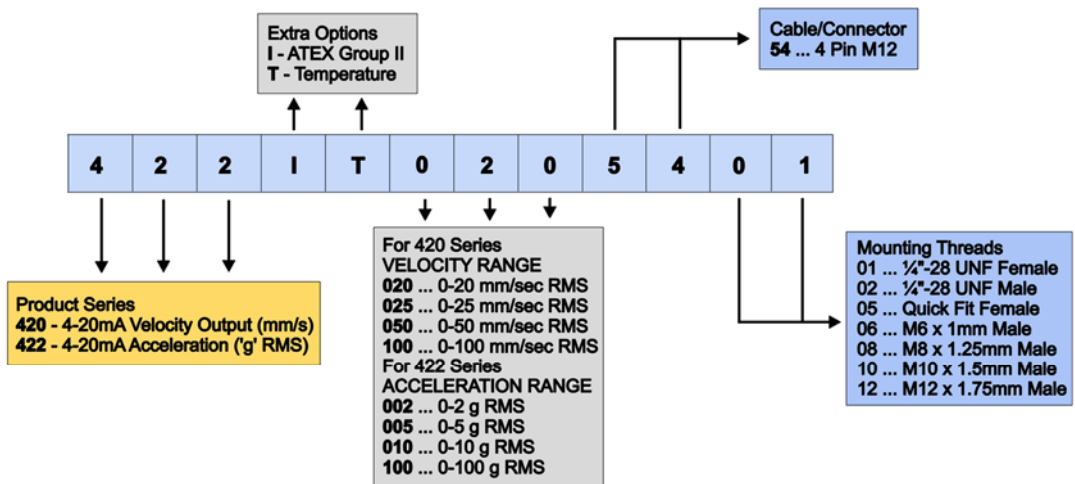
Extra Options
I - ATEX Group II
T - Temperature

Cable/Connector
54 ... 4 Pin M12

| 4 | 2 | 2 | I | T | 0 | 2 | 0 | 5 | 4 | 0 | 1 |
|---|---|---|---|---|---|---|---|---|---|---|---|

Product Series
420 - 4-20mA Velocity Output (mm/s)
422 - 4-20mA Acceleration ('g' RMS)

For 420 Series
VELOCITY RANGE
020 ... 0-20 mm/sec RMS
025 ... 0-25 mm/sec RMS
050 ... 0-50 mm/sec RMS
100 ... 0-100 mm/sec RMS
For 422 Series
ACCELERATION RANGE
002 ... 0-2 g RMS
005 ... 0-5 g RMS
010 ... 0-10 g RMS
100 ... 0-100 g RMS

Mounting Threads
01 ... ¼"-28 UNF Female
02 ... ¼"-28 UNF Male
05 ... Quick Fit Female
06 ... M6 x 1mm Male
08 ... M8 x 1.25mm Male
10 ... M10 x 1.5mm Male
12 ... M12 x 1.75mm Male